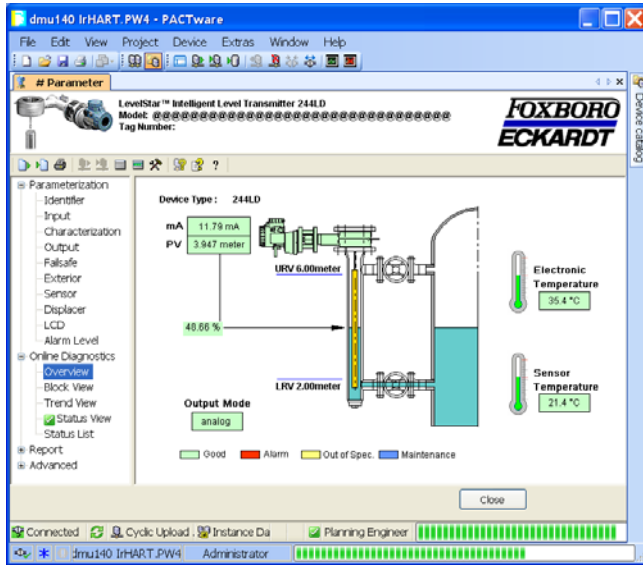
dmu140 IrHART.PW4 - PACTware

File Edit View Project Device Extras Window Help

# Parameter

LevelStar™ Intelligent Level Transmitter 244LD
Model: @@@@@@@@@@@@@@@@@@@@@@@@@@@@@@@@@@
Tag Number:

FOXBORO ECKARDT

Device catalog

Parameterization
Identifier
Input
Characterization
Output
Failsafe
Exterior
Sensor
Displacer
LCD
Alarm Level
Online Diagnostics
Overview
Block View
Trend View
Status View
Status List
Report
Advanced

Device Type : 244LD

mA 11.79 mA
PV 3.947 meter

URV 6.00meter

48.66 %

LRV 2.00meter

Output Mode
analog

Electronic Temperature
35.4 °C

Sensor Temperature
21.4 °C

Good Alarm Out of Spec. Maintenance

Close

Connected Cyclic Upload Instance Da Planning Engineer

dmu140 IrHART.PW4 Administrator